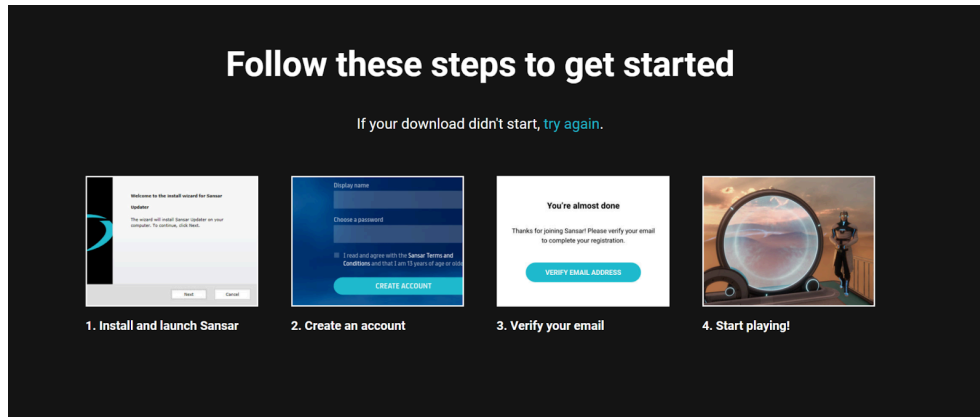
Follow these steps to get started

If your download didn't start, try again.

Welcome to the install wizard for Sansar Updater

The wizard will install Sansar Updater on your computer. To continue, click Next.

Next Cancel

1. Install and launch Sansar

Display name

Choose a password

I read and agree with the Sansar Terms and Conditions and that I am 13 years of age or older

CREATE ACCOUNT

2. Create an account

You're almost done

Thanks for joining Sansar! Please verify your email to complete your registration.

VERIFY EMAIL ADDRESS

3. Verify your email

4. Start playing!